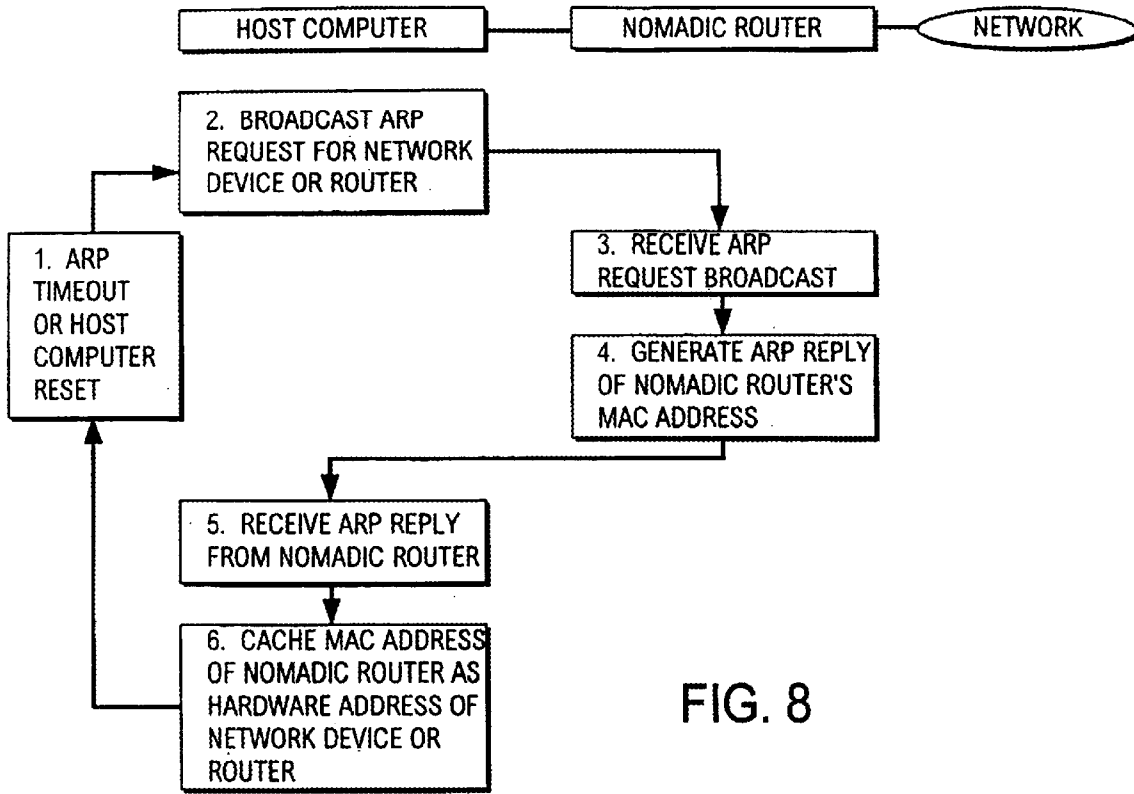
HOST COMPUTER

NOMADIC ROUTER

NETWORK

2. BROADCAST ARP REQUEST FOR NETWORK DEVICE OR ROUTER

1. ARP TIMEOUT OR HOST COMPUTER RESET

3. RECEIVE ARP REQUEST BROADCAST

4. GENERATE ARP REPLY OF NOMADIC ROUTER'S MAC ADDRESS

5. RECEIVE ARP REPLY FROM NOMADIC ROUTER

6. CACHE MAC ADDRESS OF NOMADIC ROUTER AS HARDWARE ADDRESS OF NETWORK DEVICE OR ROUTER

FIG. 8